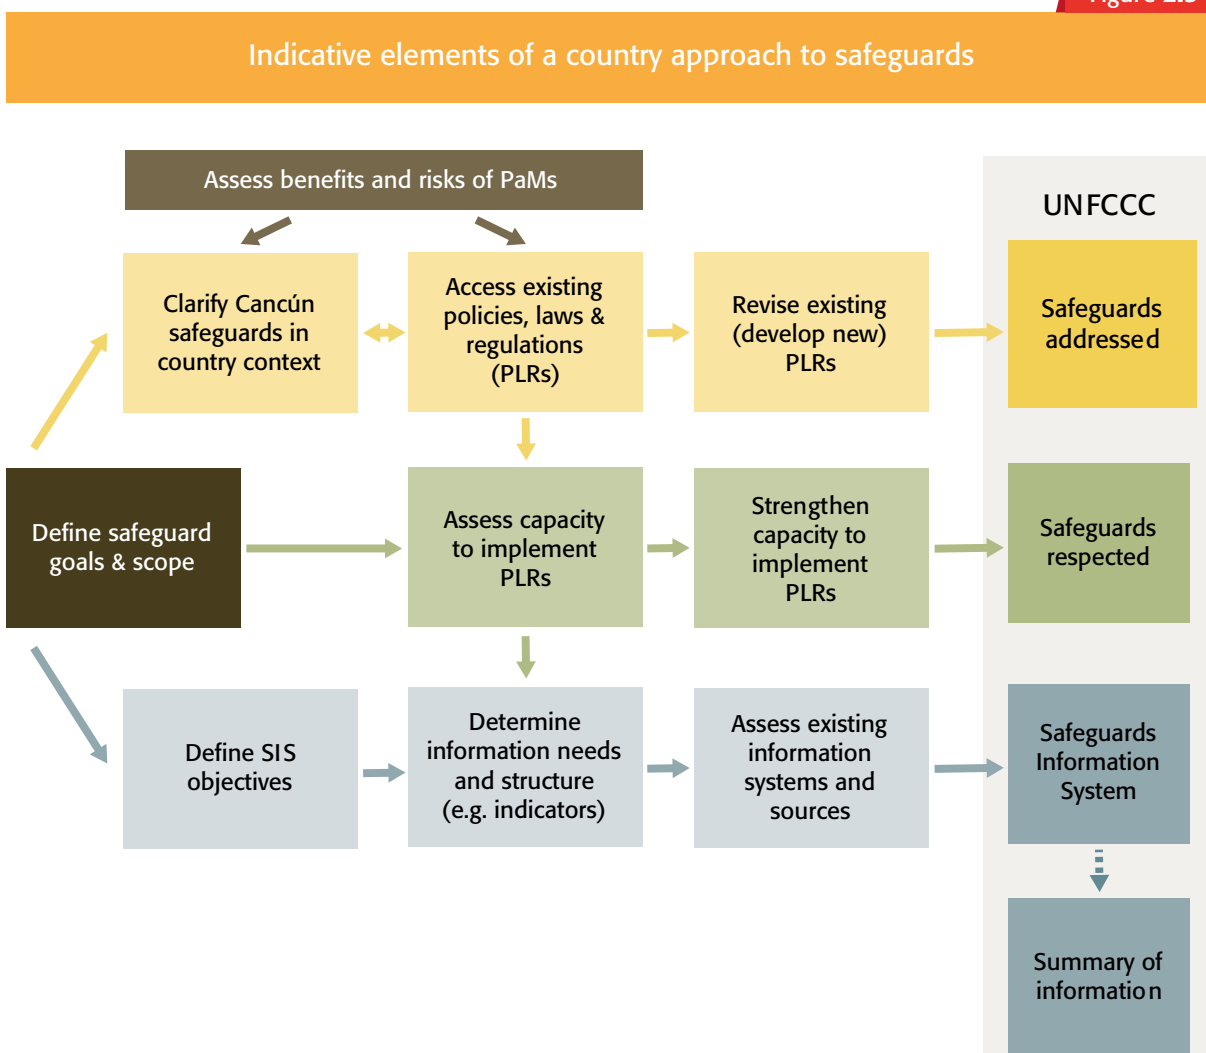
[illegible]

Indicative elements of a country approach to safeguards

Assess benefits and risks of PaMs

Clarify Cancún safeguards in country context

Access existing policies, laws & regulations (PLRs)

Revise existing (develop new) PLRs

UNFCCC

Safeguards addressed

Define safeguard goals & scope

Assess capacity to implement PLRs

Strengthen capacity to implement PLRs

Safeguards respected

Define SIS objectives

Determine information needs and structure (e.g. indicators)

Assess existing information systems and sources

Safeguards Information System

Summary of information